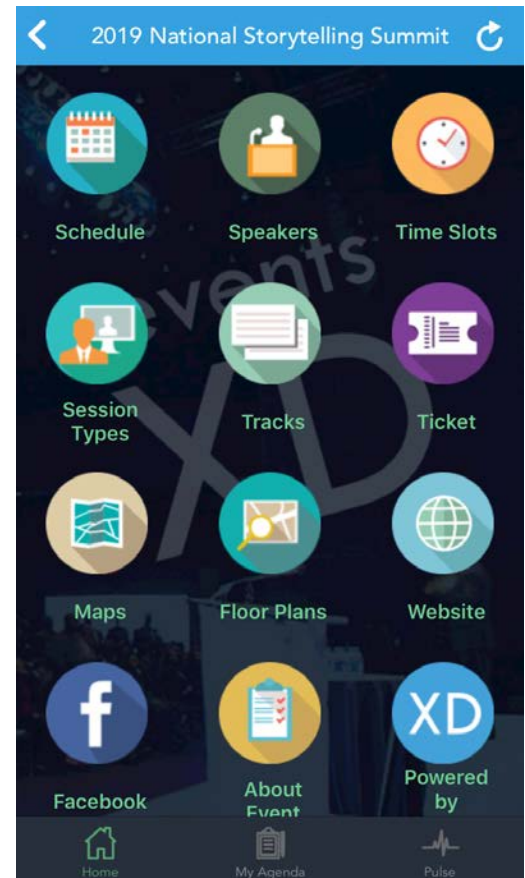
2019 National Storytelling Summit

events XD

Schedule

Speakers

Time Slots

Session Types

Tracks

Ticket

Maps

Floor Plans

Website

f

Facebook

About Event

XD

Powered by

Home

My Agenda

Pulse